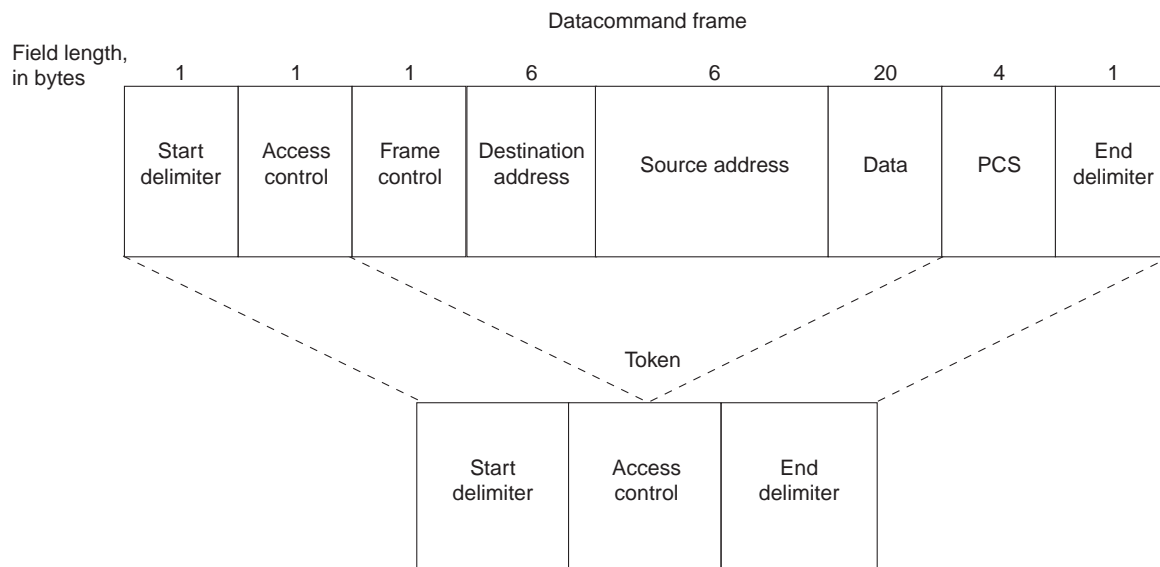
Datacommand frame

Field length, in bytes

| 1 | 1 | 1 | 6 | 6 | 20 | 4 | 1 |
|---|---|---|---|---|---|---|---|
| Start delimiter | Access control | Frame control | Destination address | Source address | Data | PCS | End delimiter |

Token

| Start delimiter | Access control | End delimiter |
|---|---|---|